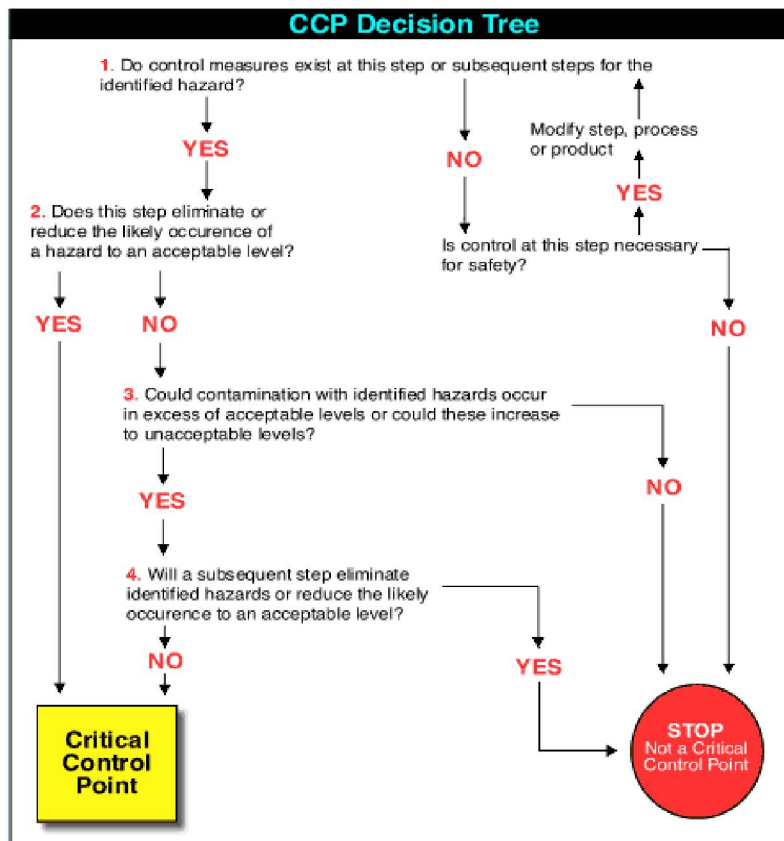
CCP Decision Tree

1. Do control measures exist at this step or subsequent steps for the identified hazard?

YES

NO

Modify step, process or product

YES

2. Does this step eliminate or reduce the likely occurence of a hazard to an acceptable level?

Is control at this step necessary for safety?

YES

NO

NO

3. Could contamination with identified hazards occur in excess of acceptable levels or could these increase to unacceptable levels?

YES

NO

4. Will a subsequent step eliminate identified hazards or reduce the likely occurence to an acceptable level?

NO

YES

Critical Control Point

STOP
Not a Critical Control Point